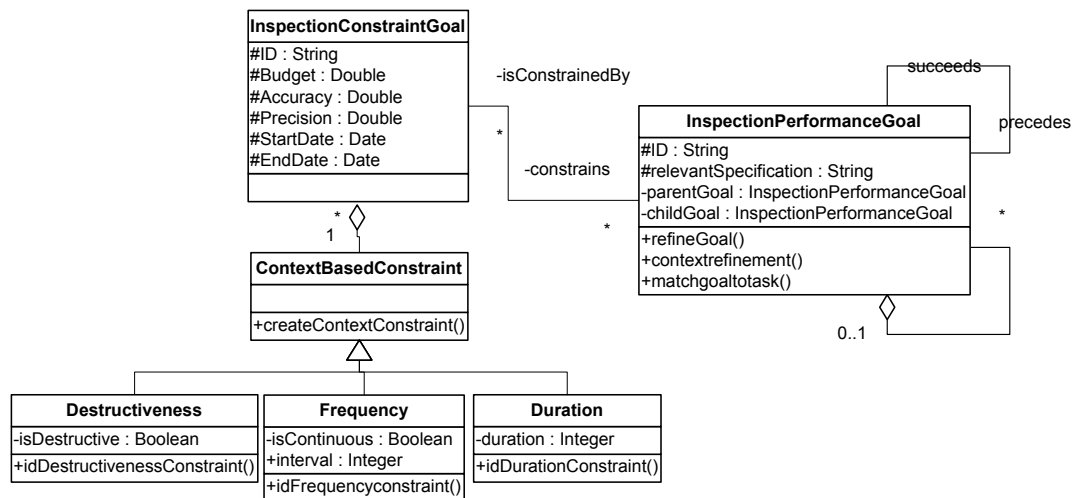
InspectionConstraintGoal
#ID : String
#Budget : Double
#Accuracy : Double
#Precision : Double
#StartDate : Date
#EndDate : Date

-isConstrainedBy
*
-constrains
*

succeeds
precedes

InspectionPerformanceGoal
#ID : String
#relevantSpecification : String
-parentGoal : InspectionPerformanceGoal
-childGoal : InspectionPerformanceGoal
+refineGoal()
+contextrefinement()
+matchgoaltotask()

*
0..1

*
1

ContextBasedConstraint
+createContextConstraint()

Destructiveness
-isDestructive : Boolean
+idDestructivenessConstraint()

Frequency
-isContinuous : Boolean
+interval : Integer
+idFrequencyconstraint()

Duration
-duration : Integer
+idDurationConstraint()